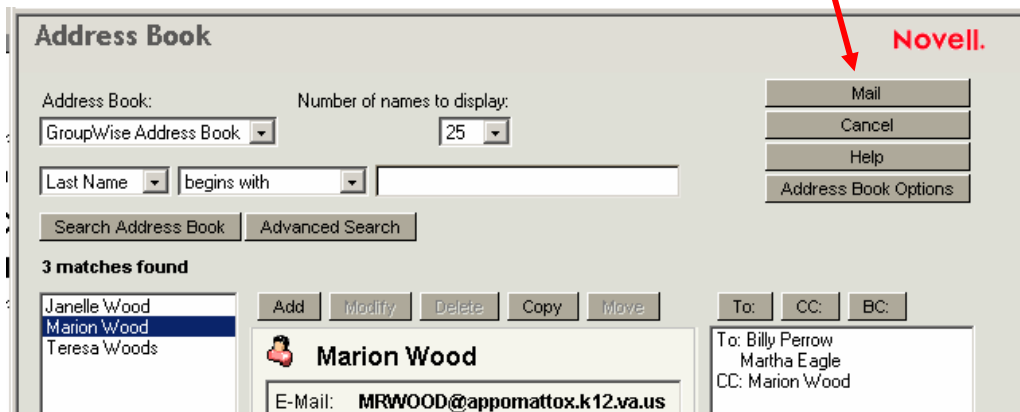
Address Book

Novell.

Address Book:
GroupWise Address Book

Number of names to display:
25

Mail
Cancel
Help
Address Book Options

Last Name
begins with

Search Address Book
Advanced Search

3 matches found

Janelle Wood
Marion Wood
Teresa Woods

Add
Modify
Delete
Copy
Move

Marion Wood

E-Mail: MRWOOD@appomattox.k12.va.us

To:
CC:
BC:

To: Billy Perrow
Martha Eagle
CC: Marion Wood